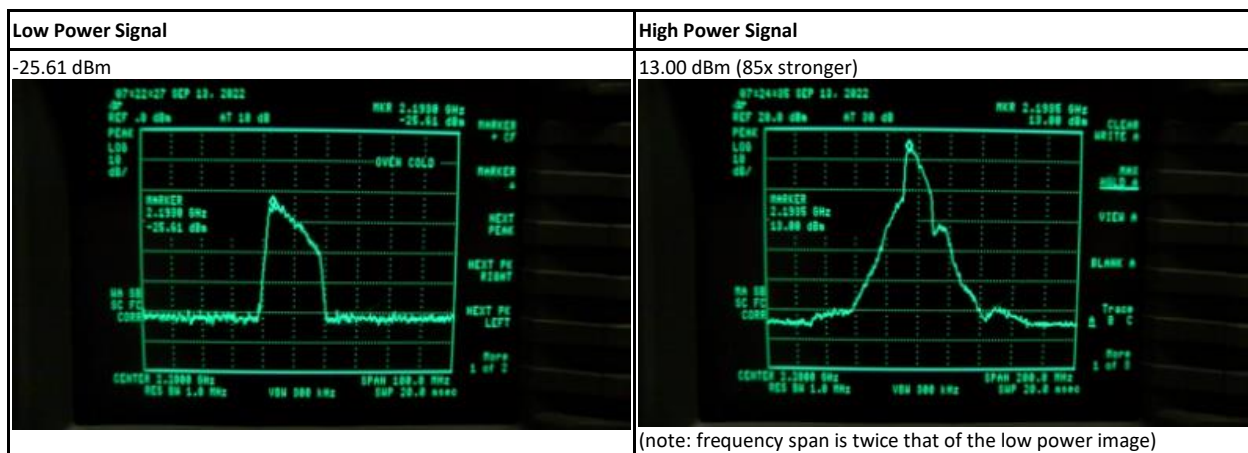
| Low Power Signal | High Power Signal |
|---|---|
| -25.61 dBm | 13.00 dBm (85x stronger) |
| 07:22:27 SEP 13, 2022 REF .0 dBm AT 10 dB MKR 2.1598 GHz -25.61 dBm PEAK LOG 10 dB/ OVEN COLD MARKER 2.1598 GHz -25.61 dBm WA SB SC FC CORR CENTER 2.1000 GHz RES BW 1.0 MHz VBW 300 kHz SPAN 100.0 MHz SWP 20.0 msec MARKER → CF MARKER → NEXT PEAK NEXT PK RIGHT NEXT PK LEFT More 1 of 2 | 07:24:05 SEP 13, 2022 REF 20.0 dBm AT 30 dB MKR 2.1595 GHz 13.00 dBm PEAK LOG 10 dB/ MARKER 2.1595 GHz 13.00 dBm WA SB SC FC CORR CENTER 2.1000 GHz RES BW 1.0 MHz VBW 300 kHz SPAN 200.0 MHz SWP 20.0 msec CLEAR WRITE A MAX HOLD A VIEW A BLANK A Trace A B C More 1 of 3 |
| | (note: frequency span is twice that of the low power image) |